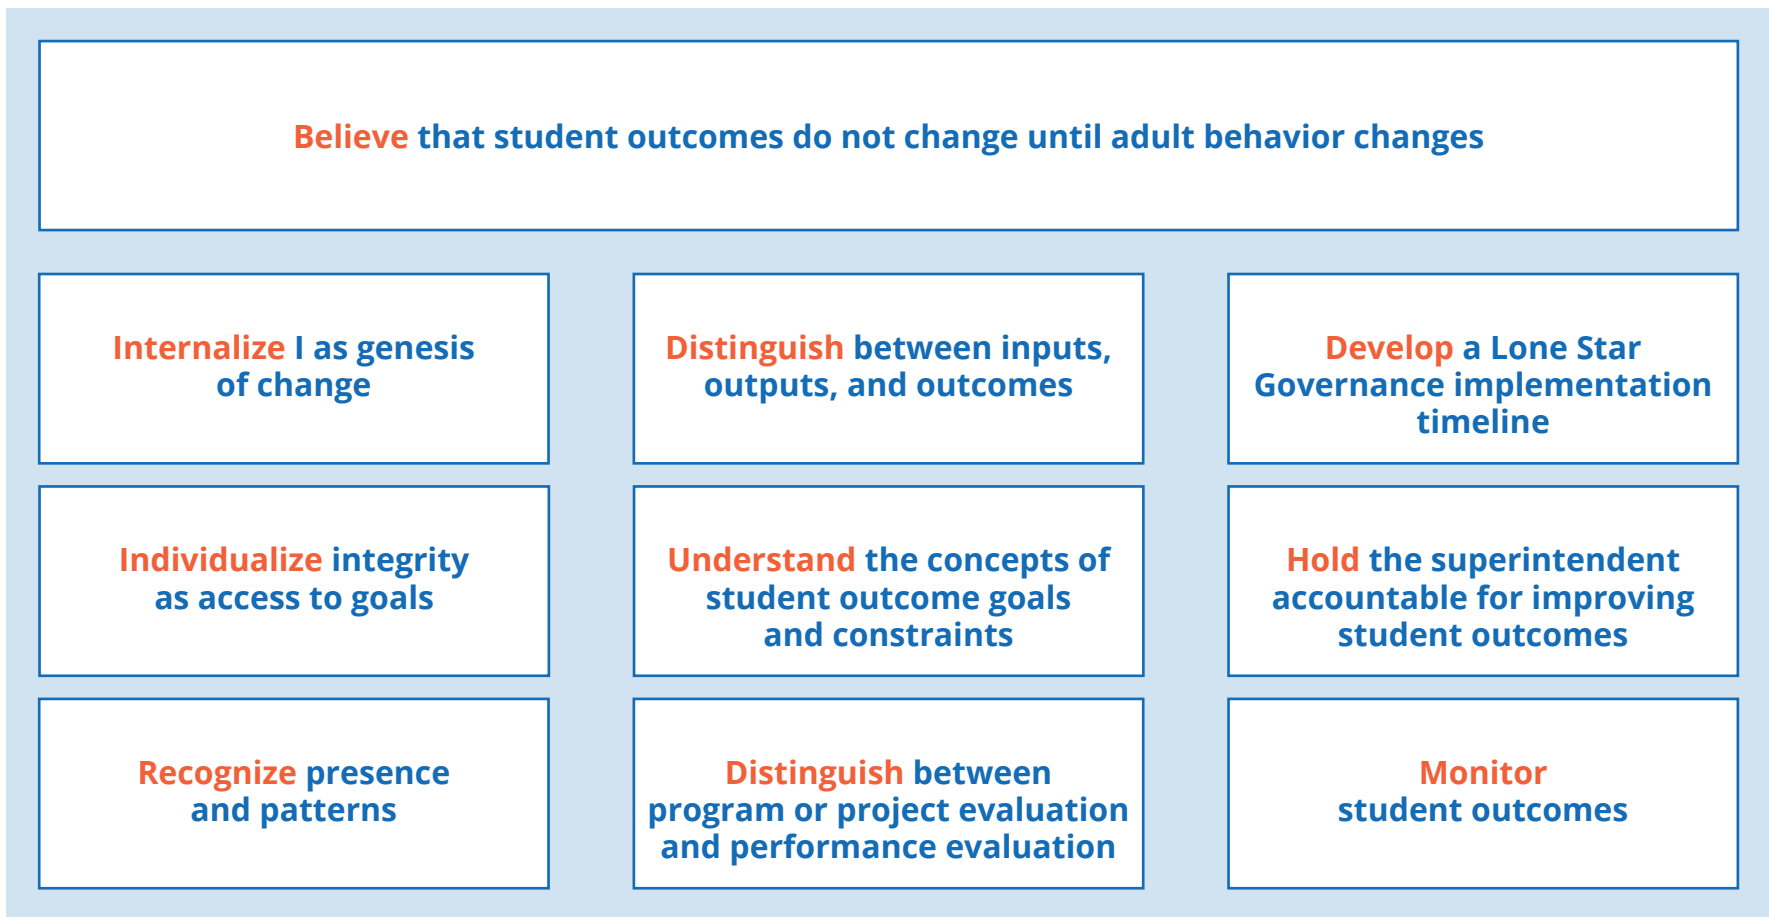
Believe that student outcomes do not change until adult behavior changes

Internalize I as genesis of change

Distinguish between inputs, outputs, and outcomes

Develop a Lone Star Governance implementation timeline

Individualize integrity as access to goals

Understand the concepts of student outcome goals and constraints

Hold the superintendent accountable for improving student outcomes

Recognize presence and patterns

Distinguish between program or project evaluation and performance evaluation

Monitor student outcomes